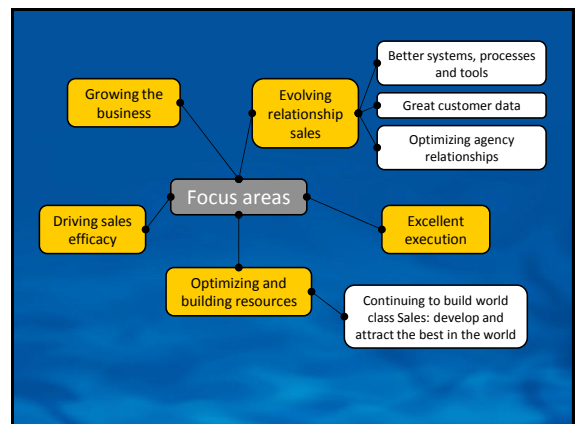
Focus areas

Growing the business

Evolving relationship sales

Better systems, processes and tools

Great customer data

Optimizing agency relationships

Driving sales efficacy

Excellent execution

Optimizing and building resources

Continuing to build world class Sales: develop and attract the best in the world